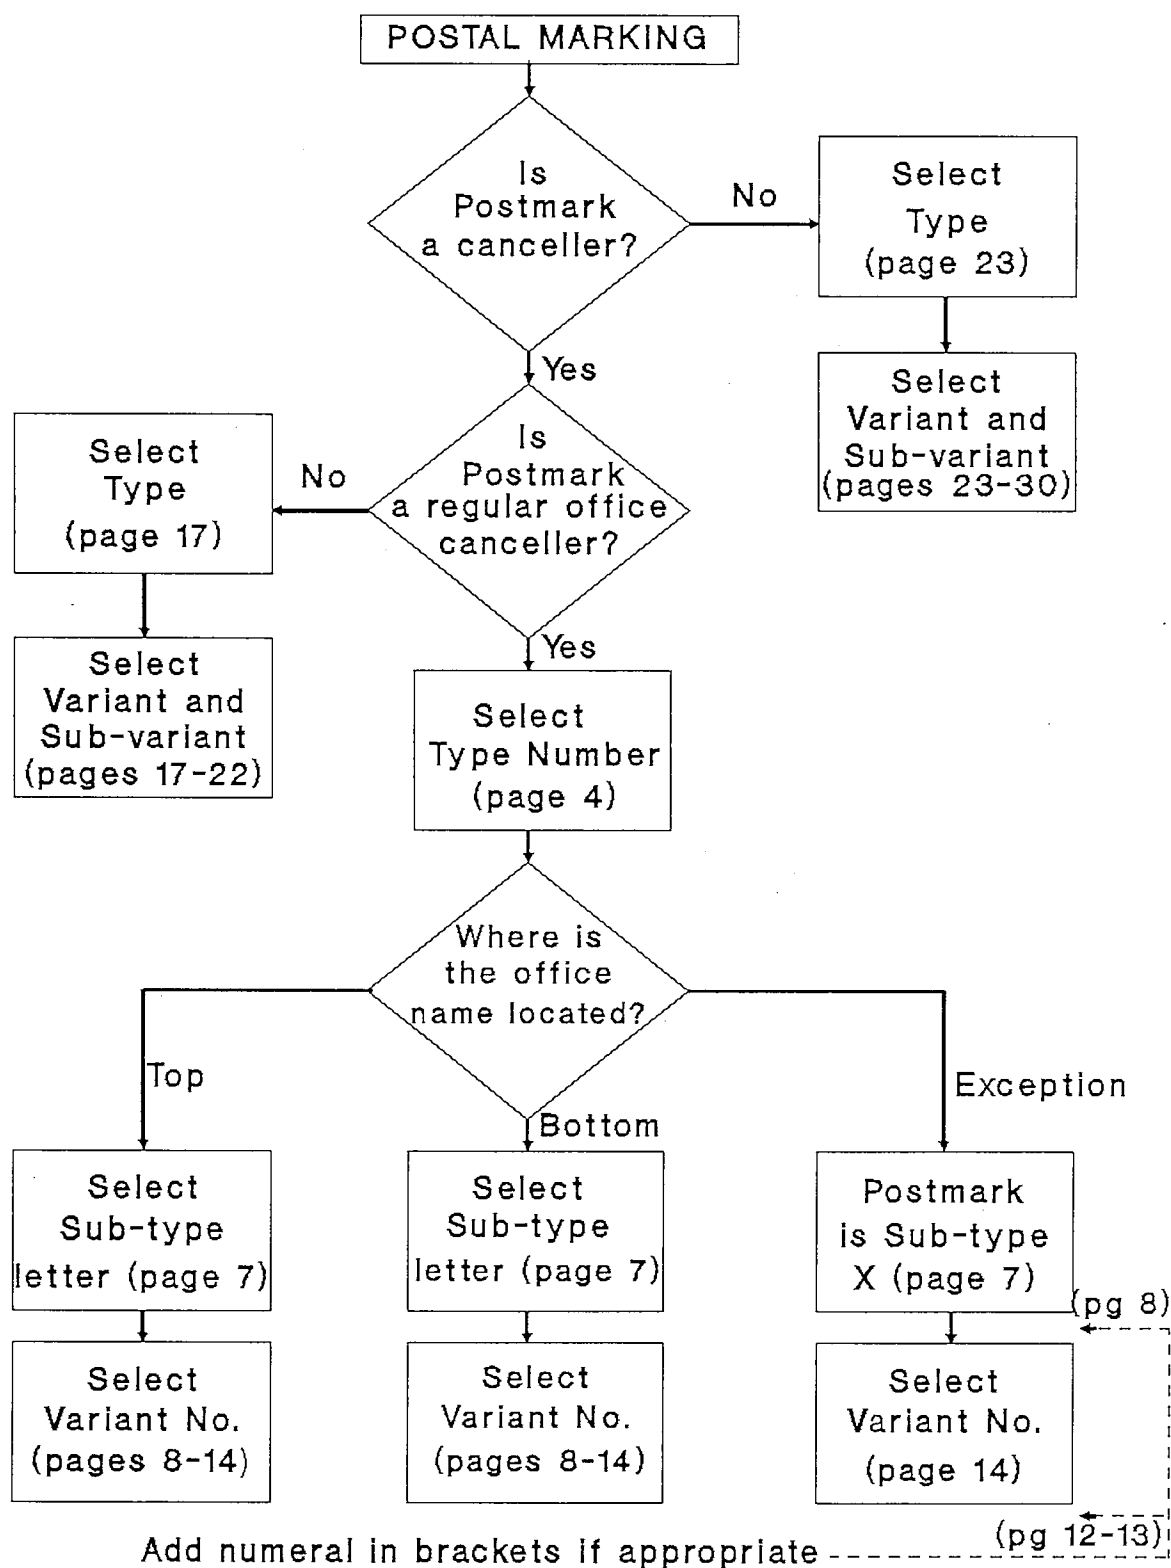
POSTAL MARKING

Is Postmark a canceller?

No

Select Type (page 23)

Select Variant and Sub-variant (pages 23-30)

Yes

Is Postmark a regular office canceller?

No

Select Type (page 17)

Select Variant and Sub-variant (pages 17-22)

Yes

Select Type Number (page 4)

Where is the office name located?

Top

Bottom

Exception

Select Sub-type letter (page 7)

Select Sub-type letter (page 7)

Postmark is Sub-type X (page 7)

(pg 8)

Select Variant No. (pages 8-14)

Select Variant No. (pages 8-14)

Select Variant No. (page 14)

(pg 12-13)

Add numeral in brackets if appropriate